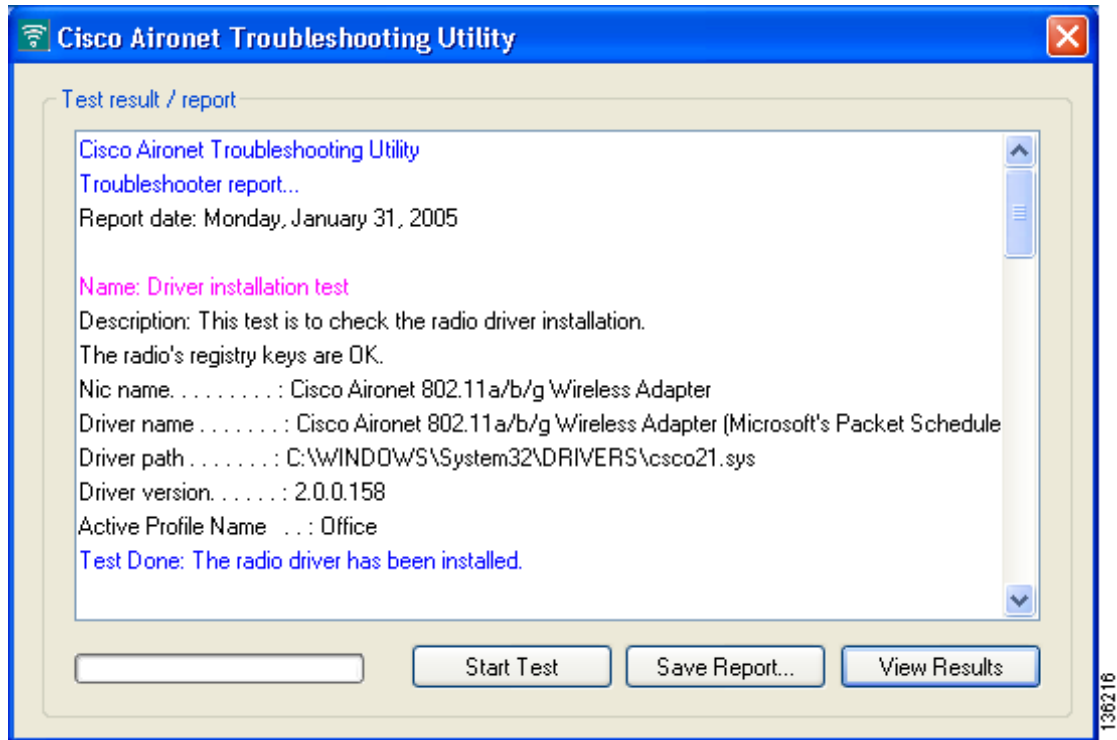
Cisco Aironet Troubleshooting Utility

Test result / report

Cisco Aironet Troubleshooting Utility
Troubleshooter report...
Report date: Monday, January 31, 2005

Name: Driver installation test
Description: This test is to check the radio driver installation.
The radio's registry keys are OK.
Nic name. . . . . . . . . : Cisco Aironet 802.11a/b/g Wireless Adapter
Driver name . . . . . . . : Cisco Aironet 802.11a/b/g Wireless Adapter (Microsoft's Packet Schedule
Driver path . . . . . . . : C:\WINDOWS\System32\DRIVERS\csco21.sys
Driver version. . . . . . : 2.0.0.158
Active Profile Name . . : Office
Test Done: The radio driver has been installed.

Start Test
Save Report...
View Results

136216